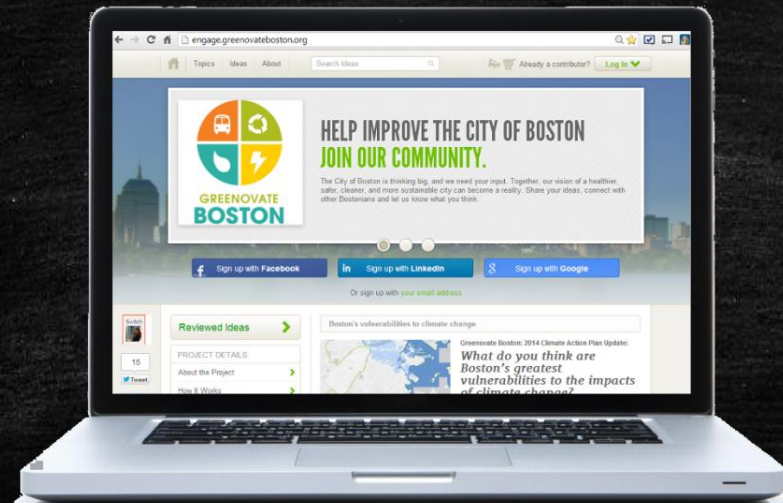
engage.greenovateboston.org

Topics Ideas About Search Ideas

Already a contributor? Log In

GREENOVATE BOSTON

HELP IMPROVE THE CITY OF BOSTON
JOIN OUR COMMUNITY.

The City of Boston is thinking big, and we need your input. Together, our vision of a healthier, safer, cleaner, and more sustainable city can become a reality. Share your ideas, connect with other Bostonians and let us know what you think.

Sign up with Facebook
Sign up with LinkedIn
Sign up with Google

Or sign up with your email address

16
Tweet

Reviewed Ideas

PROJECT DETAILS
About the Project
How It Works

Boston's vulnerabilities to climate change

Greenovate Boston: 2014 Climate Action Plan Update:

What do you think are Boston's greatest vulnerabilities to the impacts of climate change?